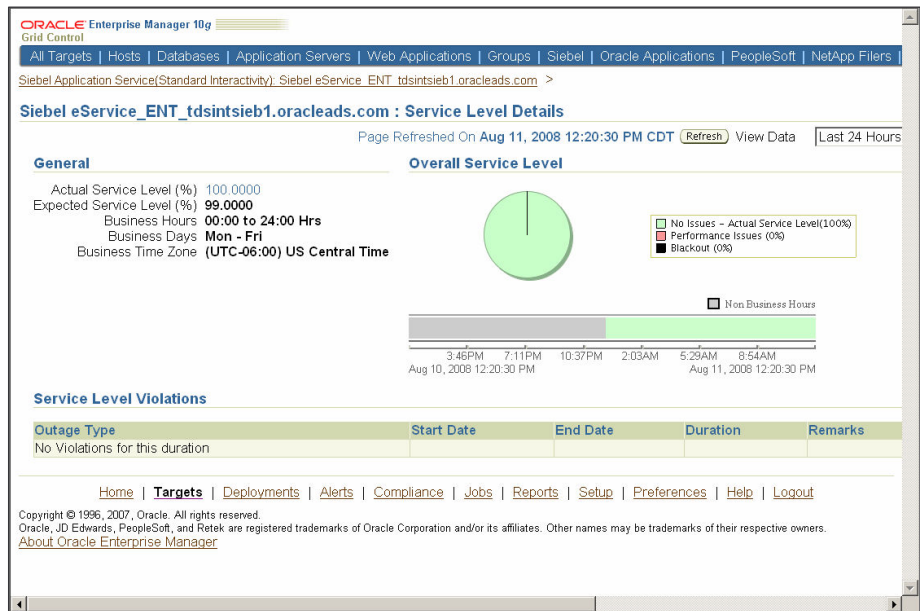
ORACLE Enterprise Manager 10g
Grid Control

All Targets | Hosts | Databases | Application Servers | Web Applications | Groups | Siebel | Oracle Applications | PeopleSoft | NetApp Filers |

Siebel Application Service(Standard Interactivity): Siebel eService_ENT_tdsintsieb1.oracleads.com >

Siebel eService_ENT_tdsintsieb1.oracleads.com : Service Level Details

Page Refreshed On Aug 11, 2008 12:20:30 PM CDT Refresh View Data Last 24 Hours

General

Actual Service Level (%) 100.0000
Expected Service Level (%) 99.0000
Business Hours 00:00 to 24:00 Hrs
Business Days Mon - Fri
Business Time Zone (UTC-06:00) US Central Time

Overall Service Level

No Issues - Actual Service Level(100%)
Performance Issues (0%)
Blackout (0%)

Non Business Hours

3:46PM 7:11PM 10:37PM 2:03AM 5:29AM 8:54AM
Aug 10, 2008 12:20:30 PM Aug 11, 2008 12:20:30 PM

Service Level Violations

| Outage Type | Start Date | End Date | Duration | Remarks |
|---|---|---|---|---|
| No Violations for this duration | | | | |

Home | Targets | Deployments | Alerts | Compliance | Jobs | Reports | Setup | Preferences | Help | Logout

Copyright © 1996, 2007, Oracle. All rights reserved.
Oracle, JD Edwards, PeopleSoft, and Retek are registered trademarks of Oracle Corporation and/or its affiliates. Other names may be trademarks of their respective owners.
About Oracle Enterprise Manager